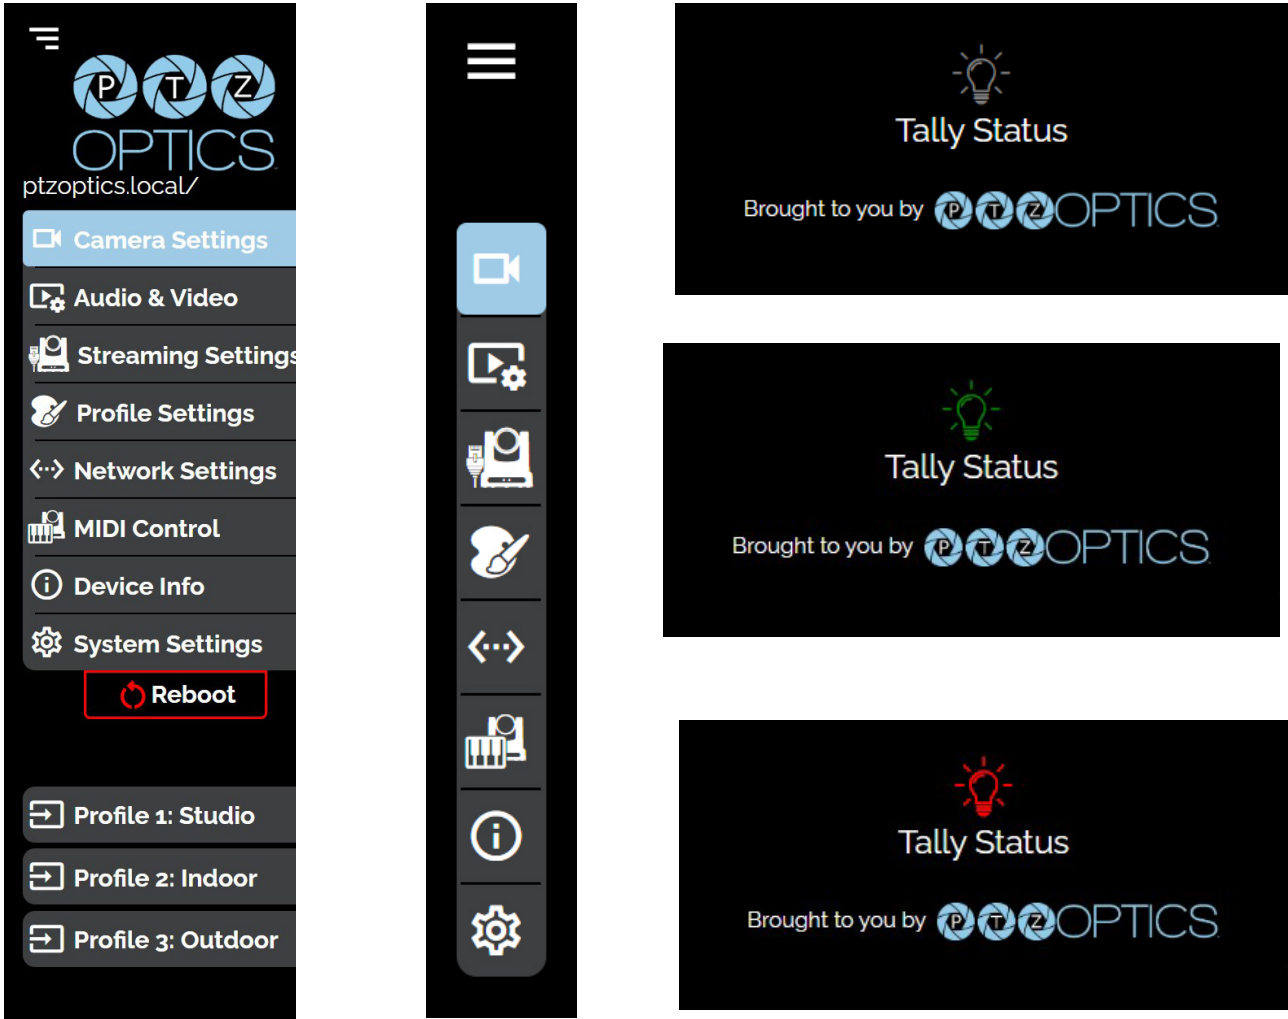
P T Z
OPTICS
ptzoptics.local/

Camera Settings
Audio & Video
Streaming Settings
Profile Settings
Network Settings
MIDI Control
Device Info
System Settings
Reboot

Profile 1: Studio
Profile 2: Indoor
Profile 3: Outdoor

Tally Status
Brought to you by P T Z OPTICS

Tally Status
Brought to you by P T Z OPTICS

Tally Status
Brought to you by P T Z OPTICS